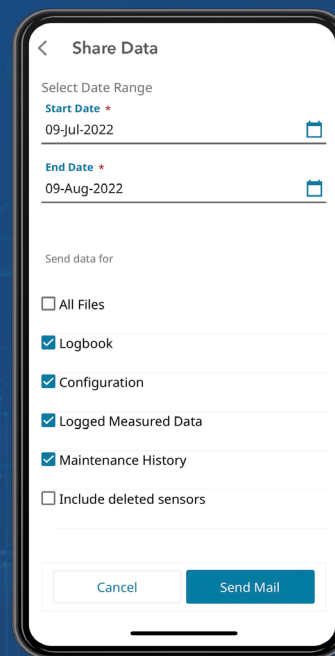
<
Share Data

Select Date Range

Start Date *
09-Jul-2022

End Date *
09-Aug-2022

Send data for

All Files

Logbook

Configuration

Logged Measured Data

Maintenance History

Include deleted sensors

Cancel

Send Mail